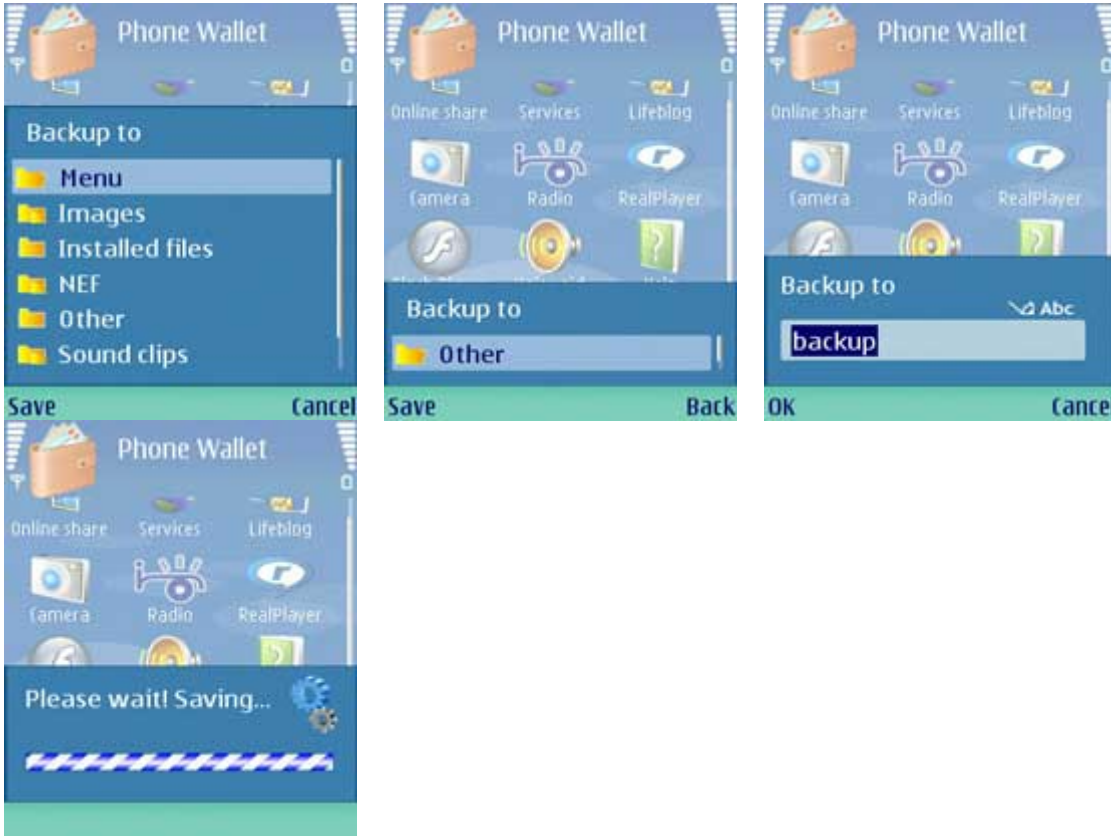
Phone Wallet

Backup to

Menu
Images
Installed files
NEF
Other
Sound clips

Save
Cancel

Phone Wallet

Online share
Services
Lifeblog
Camera
Radio
RealPlayer

Backup to

Other

Save
Back

Phone Wallet

Online share
Services
Lifeblog
Camera
Radio
RealPlayer

Backup to

Abc

backup

OK
Cance

Phone Wallet

Online share
Services
Lifeblog
Camera
Radio
RealPlayer

Please wait! Saving...